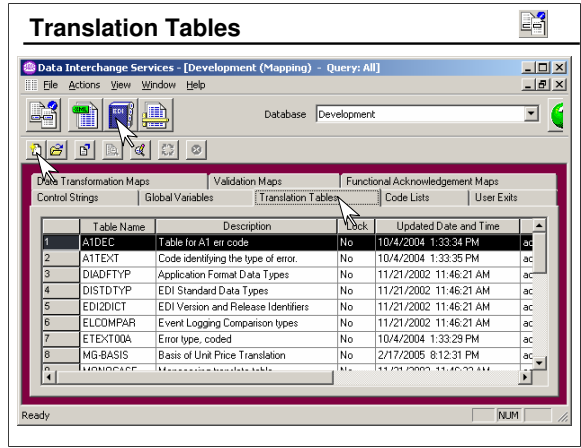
Translation Tables

Data Interchange Services - [Development (Mapping) - Query: All]

File Actions View Window Help

Database Development

Data Transformation Maps | Validation Maps | Functional Acknowledgement Maps
Control Strings | Global Variables | Translation Tables | Code Lists | User Exits

| | Table Name | Description | Lock | Updated Date and Time | |
|---|---|---|---|---|---|
| 1 | A1DEC | Table for A1 err code | No | 10/4/2004 1:33:34 PM | ac |
| 2 | A1TEXT | Code identifying the type of error. | No | 10/4/2004 1:33:35 PM | ac |
| 3 | DIADFTYP | Application Format Data Types | No | 11/21/2002 11:46:21 AM | ac |
| 4 | DISTDTYP | EDI Standard Data Types | No | 11/21/2002 11:46:21 AM | ac |
| 5 | EDI2DICT | EDI Version and Release Identifiers | No | 11/21/2002 11:46:21 AM | ac |
| 6 | ELCOMPAR | Event Logging Comparison types | No | 11/21/2002 11:46:21 AM | ac |
| 7 | ETEXT00A | Error type, coded | No | 10/4/2004 1:33:29 PM | ac |
| 8 | MG-BASIS | Basis of Unit Price Translation | No | 2/17/2005 8:12:31 PM | ac |
| 9 | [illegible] | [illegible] | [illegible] | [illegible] | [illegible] |

Ready NUM